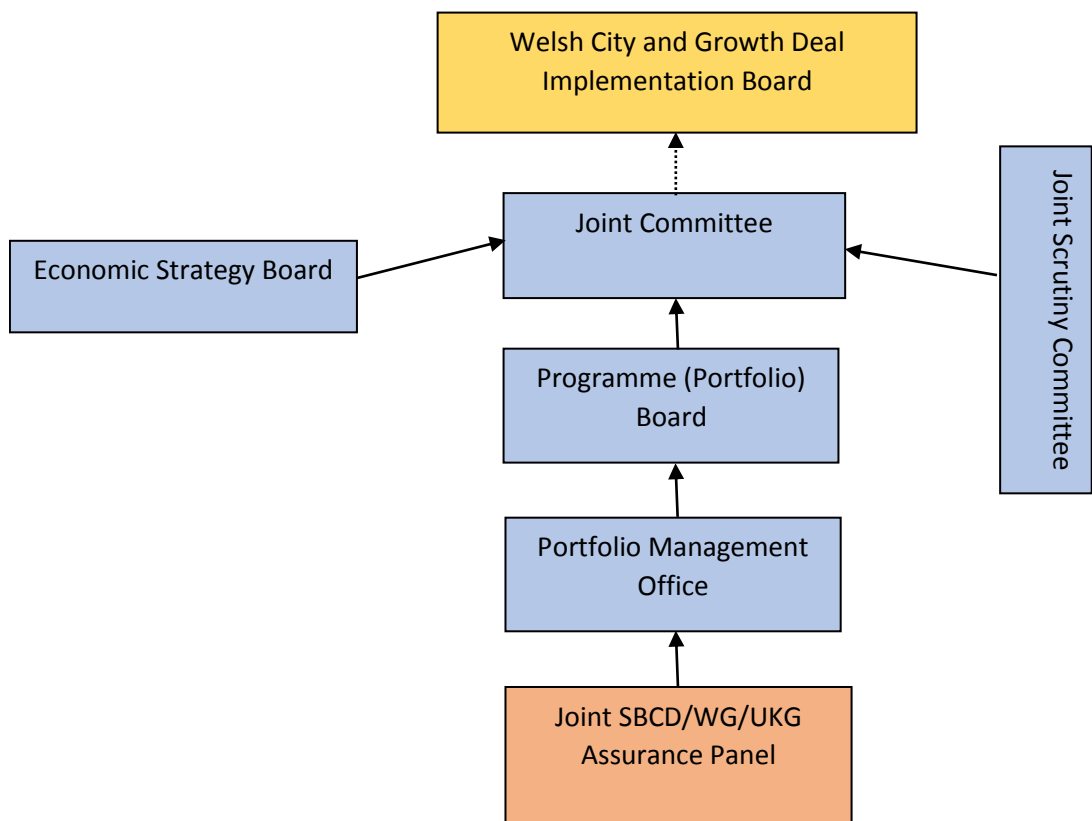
Welsh City and Growth Deal Implementation Board

Economic Strategy Board

Joint Committee

Joint Scrutiny Committee

Programme (Portfolio) Board

Portfolio Management Office

Joint SBCD/WG/UKG Assurance Panel